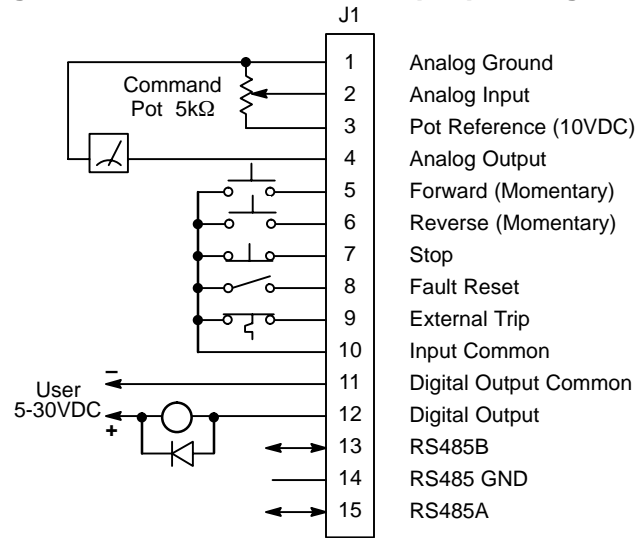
J1

Command Pot 5kΩ

User 5-30VDC

−

+

| 1 | Analog Ground |
|---|---|
| 2 | Analog Input |
| 3 | Pot Reference (10VDC) |
| 4 | Analog Output |
| 5 | Forward (Momentary) |
| 6 | Reverse (Momentary) |
| 7 | Stop |
| 8 | Fault Reset |
| 9 | External Trip |
| 10 | Input Common |
| 11 | Digital Output Common |
| 12 | Digital Output |
| 13 | RS485B |
| 14 | RS485 GND |
| 15 | RS485A |